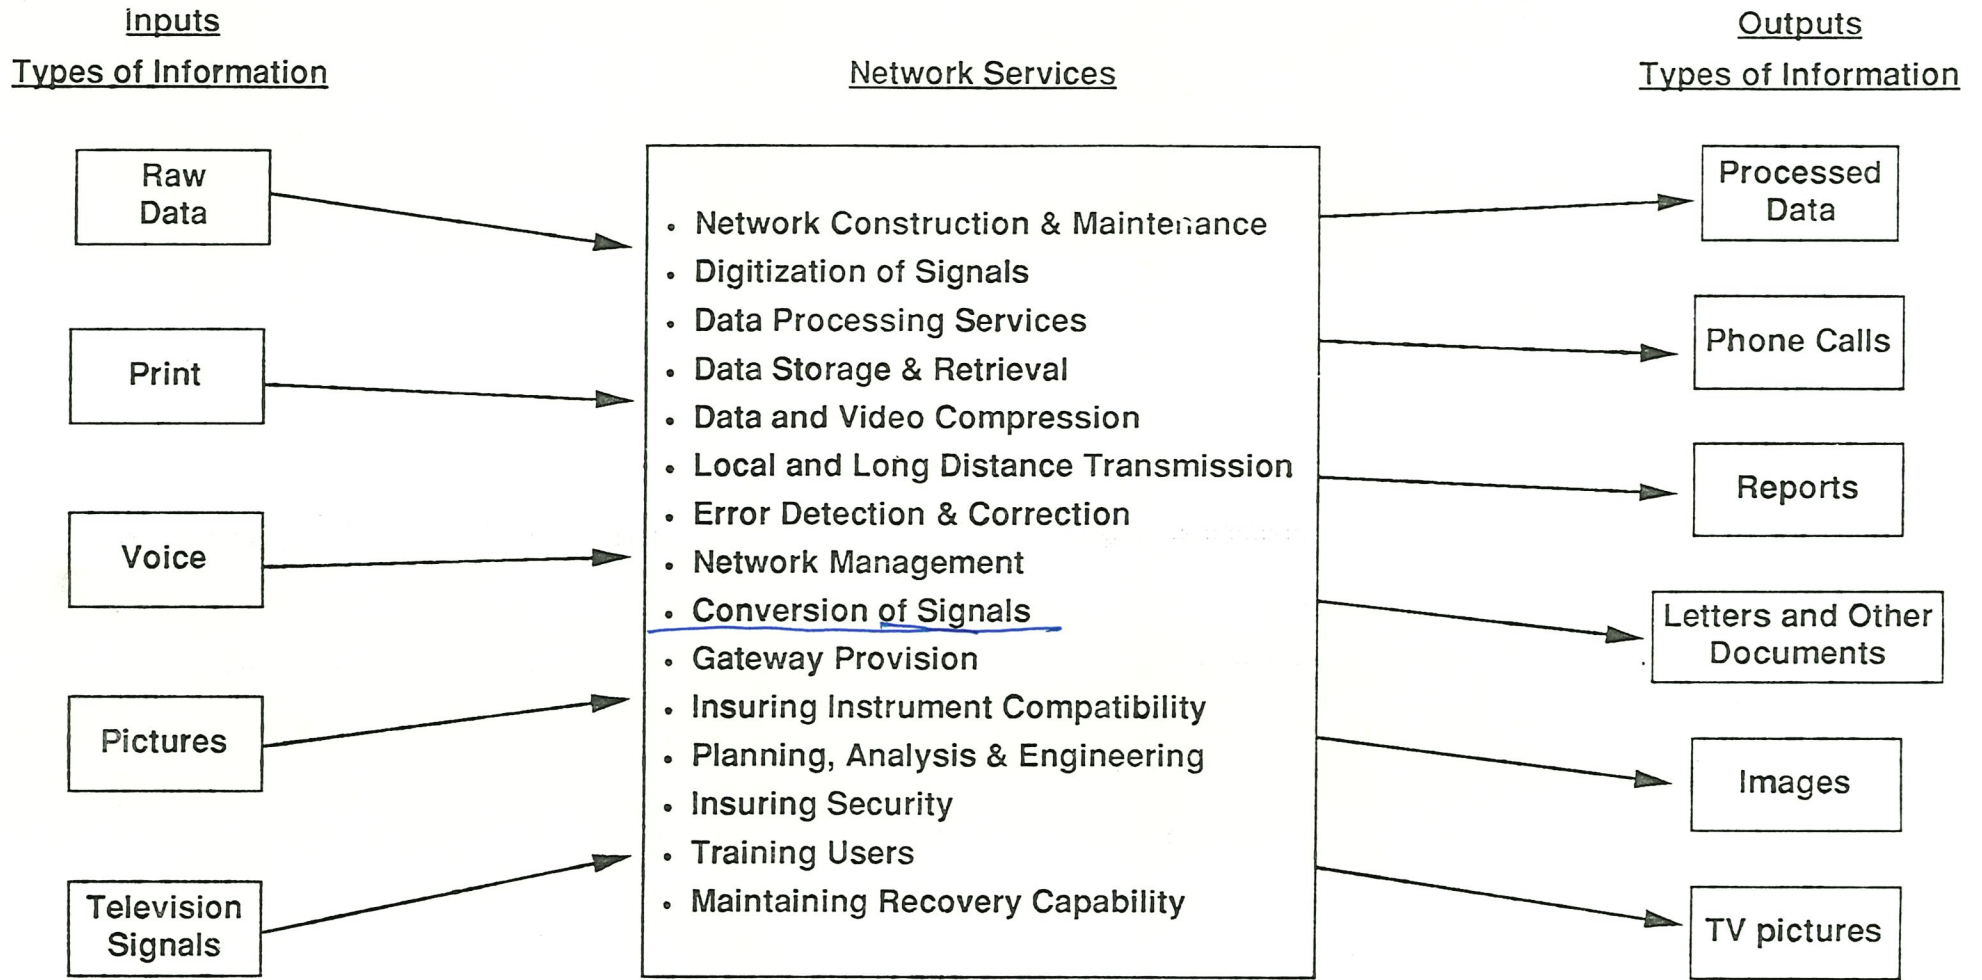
Inputs
Types of Information

Network Services

Outputs
Types of Information

Raw Data

Print

Voice

Pictures

Television Signals

- Network Construction & Maintenance
- Digitization of Signals
- Data Processing Services
- Data Storage & Retrieval
- Data and Video Compression
- Local and Long Distance Transmission
- Error Detection & Correction
- Network Management
- Conversion of Signals
- Gateway Provision
- Insuring Instrument Compatibility
- Planning, Analysis & Engineering
- Insuring Security
- Training Users
- Maintaining Recovery Capability

Processed Data

Phone Calls

Reports

Letters and Other Documents

Images

TV pictures